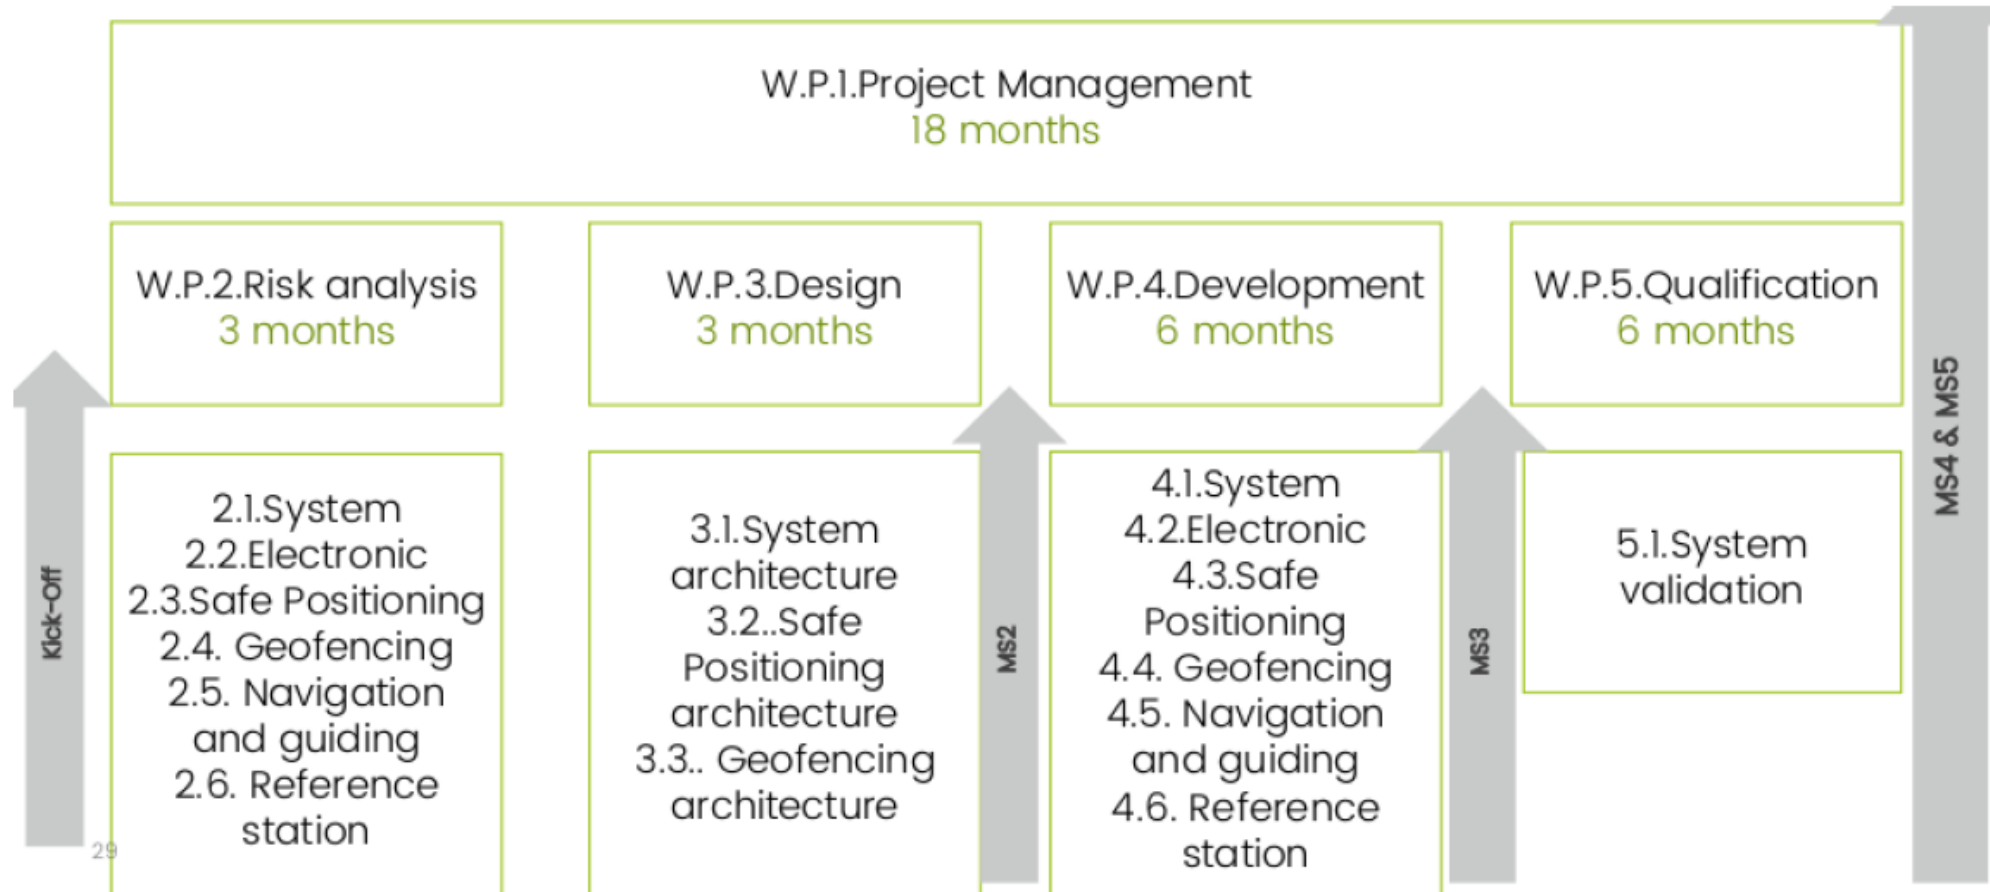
W.P.1.Project Management
18 months

W.P.2.Risk analysis
3 months

W.P.3.Design
3 months

W.P.4.Development
6 months

W.P.5.Qualification
6 months

MS4 & MS5

Kick-Off

2.1.System
2.2.Electronic
2.3.Safe Positioning
2.4. Geofencing
2.5. Navigation and guiding
2.6. Reference station

29

3.1.System architecture
3.2..Safe Positioning architecture
3.3.. Geofencing architecture

MS2

4.1.System
4.2.Electronic
4.3.Safe Positioning
4.4. Geofencing
4.5. Navigation and guiding
4.6. Reference station

MS3

5.1.System validation